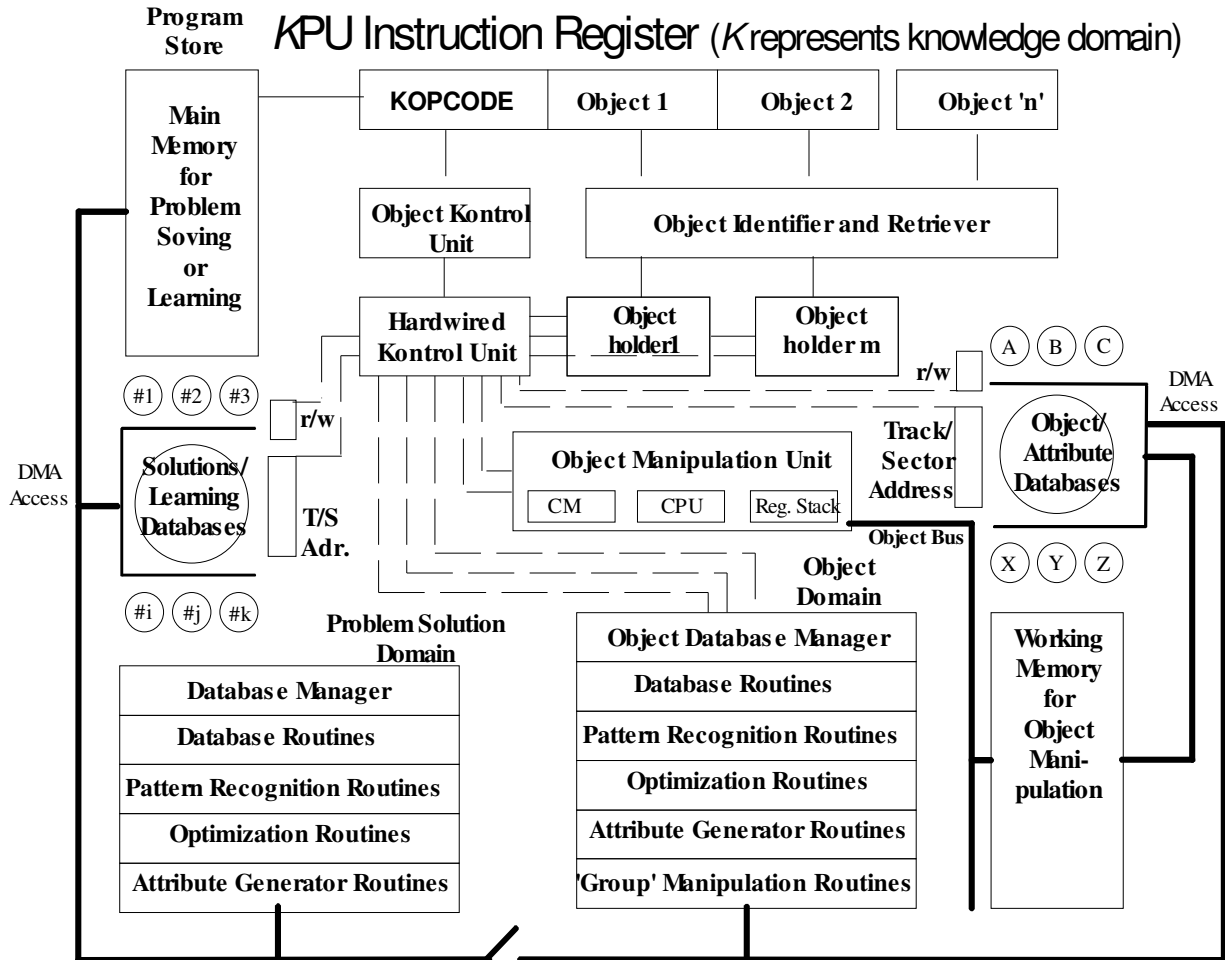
Program Store

KPU Instruction Register (K represents knowledge domain)

KOPCODE

Object 1

Object 2

Object 'n'

Main Memory for Problem Soving or Learning

Object Kontrol Unit

Object Identifier and Retriever

Hardwired Kontrol Unit

Object holder1

Object holder m

A B C

r/w

DMA Access

#1 #2 #3

r/w

Track/ Sector Address

Object/ Attribute Databases

DMA Access

Solutions/ Learning Databases

T/S Adr.

Object Manipulation Unit

CM

CPU

Reg. Stack

Object Bus

X Y Z

#i #j #k

Object Domain

Problem Solution Domain

Object Database Manager

Database Routines

Pattern Recognition Routines

Optimization Routines

Attribute Generator Routines

'Group' Manipulation Routines

Working Memory for Object Manipulation

Database Manager

Database Routines

Pattern Recognition Routines

Optimization Routines

Attribute Generator Routines